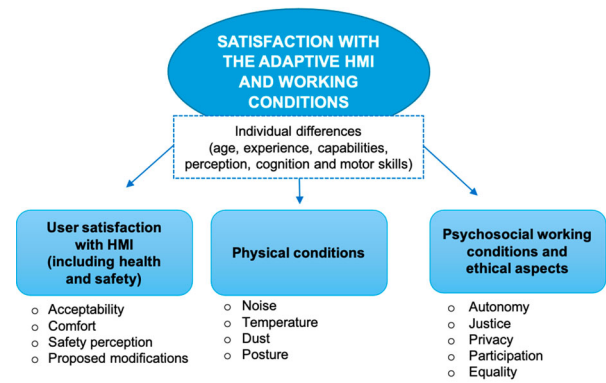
SATISFACTION WITH THE ADAPTIVE HMI AND WORKING CONDITIONS

Individual differences (age, experience, capabilities, perception, cognition and motor skills)

User satisfaction with HMI (including health and safety)

- Acceptability
- Comfort
- Safety perception
- Proposed modifications

Physical conditions

- Noise
- Temperature
- Dust
- Posture

Psychosocial working conditions and ethical aspects

- Autonomy
- Justice
- Privacy
- Participation
- Equality